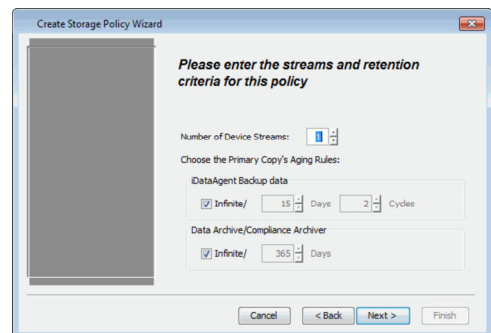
Create Storage Policy Wizard

Please enter the streams and retention criteria for this policy

Number of Device Streams: 1

Choose the Primary Copy's Aging Rules:

iDataAgent Backup data

Infinite/ 15 Days 2 Cycles

Data Archive/Compliance Archiver

Infinite/ 365 Days

Cancel
< Back
Next >
Finish